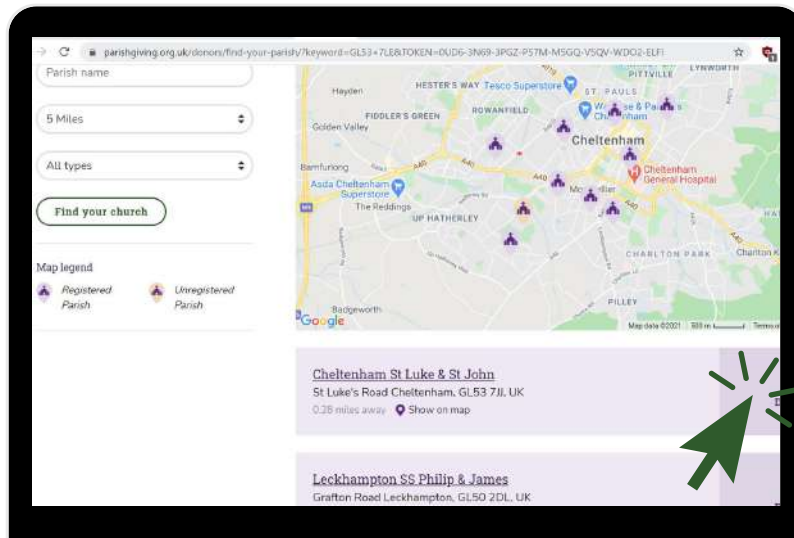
parishgiving.org.uk/donors/find-your-parish/?keyword=GL53+7LE&TOKEN=0UD6-3N69-3PGZ-P57M-M5GQ-V5QV-WDO2-ELFI

Parish name

5 Miles

All types

Find your church

Map legend

Registered Parish

Unregistered Parish

Hayden
HESTER'S WAY
Tesco Superstore
ST. PAULS
PITTVILLE
LYNWORTH
FIDDLER'S GREEN
ROWANFIELD
Golden Valley
Cheltenham
Bamfurlong
Asda Cheltenham Superstore
The Reddings
UP HATHERLEY
Cheltenham General Hospital
CHARLTON PARK
Charlton K
PILLEY
Badgeworth
Google
Map data ©2021
Terms

Cheltenham St Luke & St John
St Luke's Road Cheltenham, GL53 7JJ, UK
0.26 miles away
Show on map

Leckhampton SS Philip & James
Grafton Road Leckhampton, GL50 2DL, UK